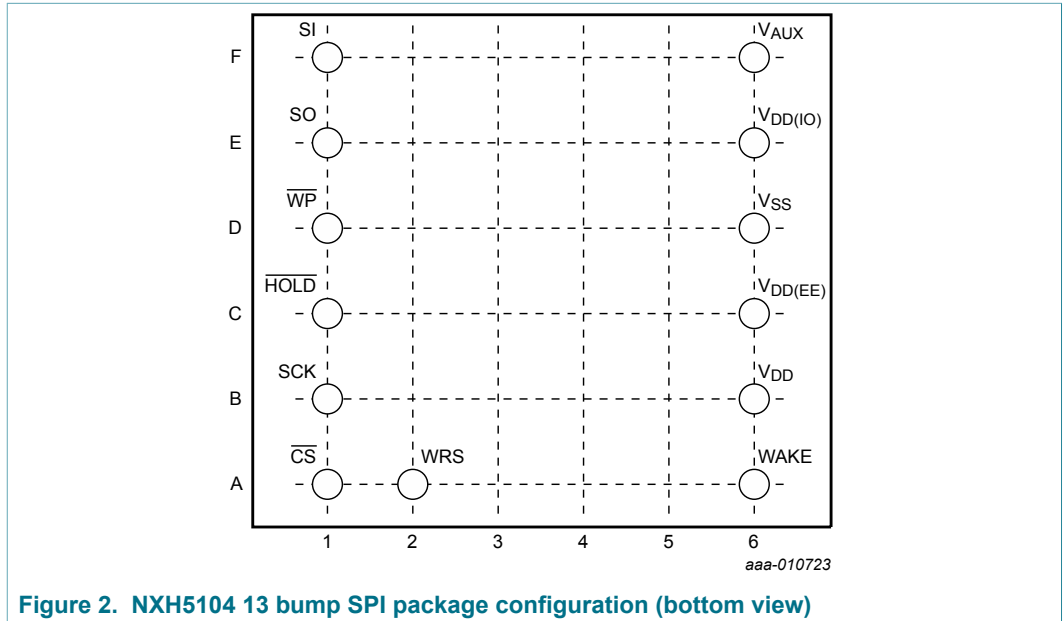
SI

$V_{AUX}$

F

SO

$V_{DD(IO)}$

E

$\overline{WP}$

$V_{SS}$

D

$\overline{HOLD}$

$V_{DD(EE)}$

C

SCK

$V_{DD}$

B

$\overline{CS}$

WRS

WAKE

A

1 2 3 4 5 6

aaa-010723

Figure 2. NXH5104 13 bump SPI package configuration (bottom view)